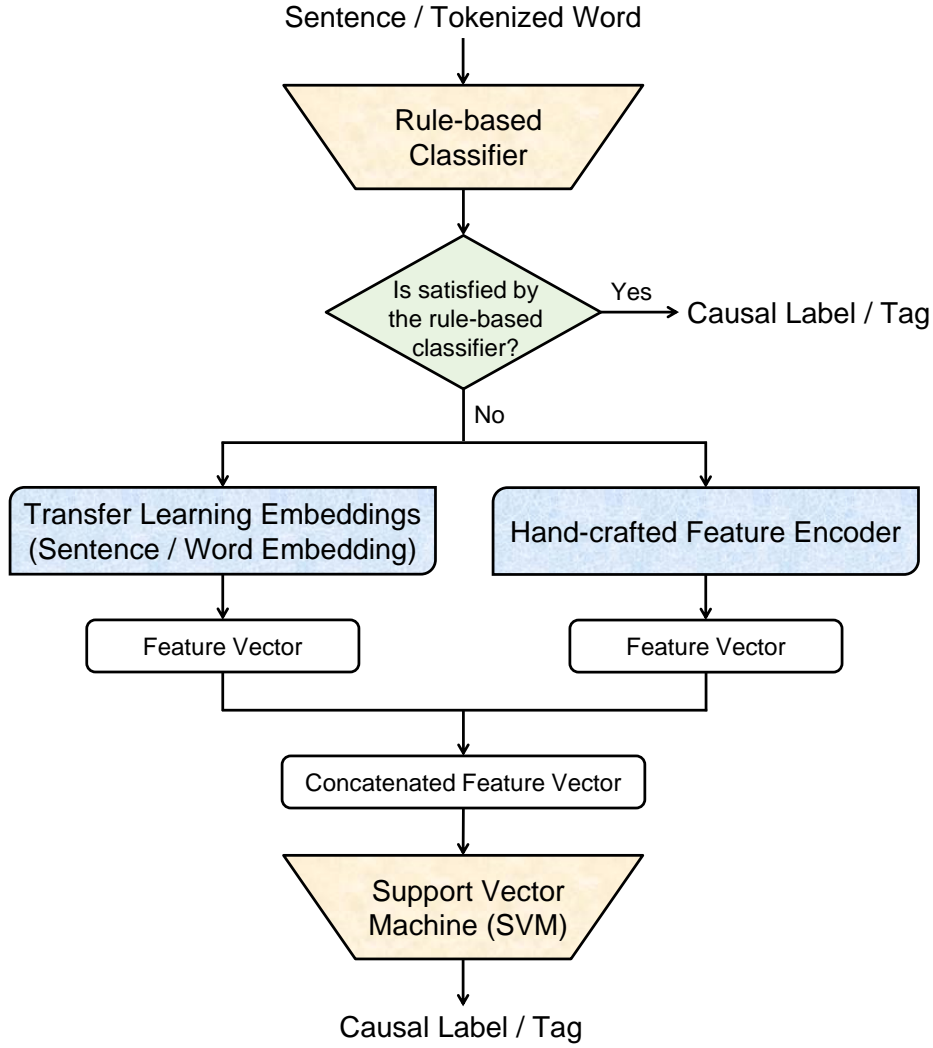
Sentence / Tokenized Word

Rule-based Classifier

Is satisfied by the rule-based classifier?

Yes

Causal Label / Tag

No

Transfer Learning Embeddings (Sentence / Word Embedding)

Hand-crafted Feature Encoder

Feature Vector

Feature Vector

Concatenated Feature Vector

Support Vector Machine (SVM)

Causal Label / Tag